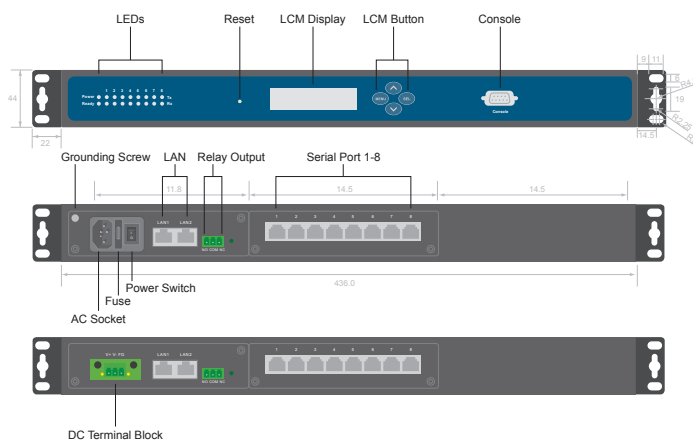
LEDs
Reset
LCM Display
LCM Button
Console

1 2 3 4 5 6 7 8
Power
Ready
Tx
Rx
MENU
SEL
Console

44
22
9 11
19
14.5

Grounding Screw
LAN
Relay Output
Serial Port 1-8

11.8
14.5
14.5
LAN1 LAN2
NO COM NC
1 2 3 4 5 6 7 8
436.0

Fuse
Power Switch
AC Socket

V+ V- FG
LAN1 LAN2
NO COM NC
1 2 3 4 5 6 7 8

DC Terminal Block